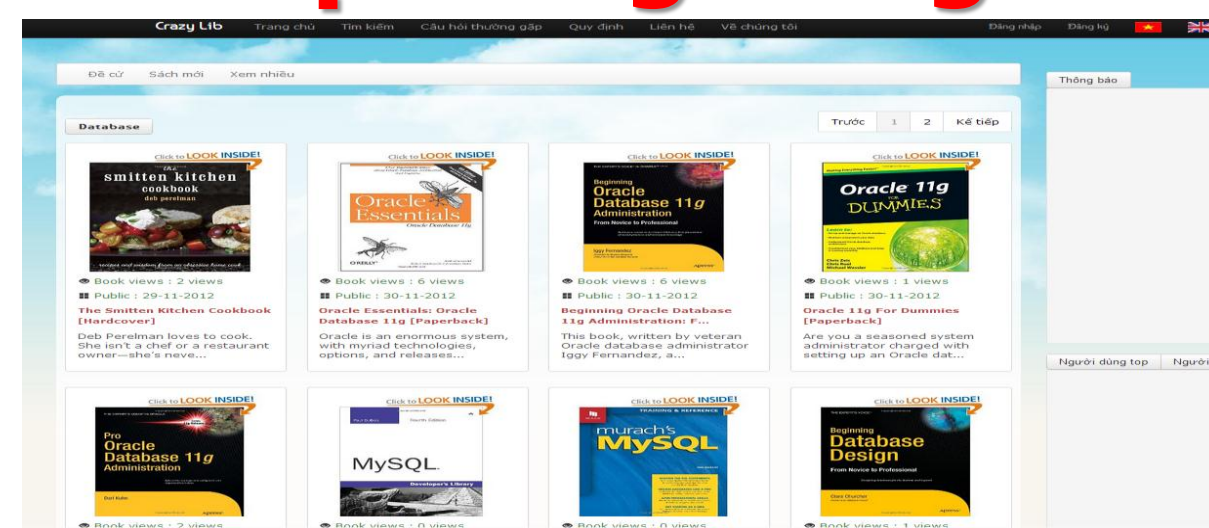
Crazy Lib Trang chủ Tìm kiếm Câu hỏi thường gặp Quy định Liên hệ Về chúng tôi Đăng nhập Đăng ký

Đề cử Sách mới Xem nhiều

Thông báo

Database

Trước 1 2 Kế tiếp

Click to LOOK INSIDE!
smitten kitchen cookbook deb perelman
Book views : 2 views
Public : 29-11-2012
The Smitten Kitchen Cookbook [Hardcover]
Deb Perelman loves to cook. She isn't a chef or a restaurant owner—she's neve...

Click to LOOK INSIDE!
Oracle Essentials
Book views : 6 views
Public : 30-11-2012
Oracle Essentials: Oracle Database 11g [Paperback]
Oracle is an enormous system, with myriad technologies, options, and releases...

Click to LOOK INSIDE!
Beginning Oracle Database 11g Administration From Novice to Professional
Book views : 6 views
Public : 30-11-2012
Beginning Oracle Database 11g Administration: F...
This book, written by veteran Oracle database administrator Iggy Fernandez, a...

Click to LOOK INSIDE!
Oracle 11g FOR DUMMIES
Book views : 1 views
Public : 30-11-2012
Oracle 11g For Dummies [Paperback]
Are you a seasoned system administrator charged with setting up an Oracle dat...

Người dùng top Người

Click to LOOK INSIDE!
Pro Oracle Database 11g Administration
Book views : 2 views

Click to LOOK INSIDE!
MySQL
Book views : 0 views

Click to LOOK INSIDE!
murach's MySQL
Book views : 0 views

Click to LOOK INSIDE!
Beginning Database Design From Novice to Professional
Book views : 1 views